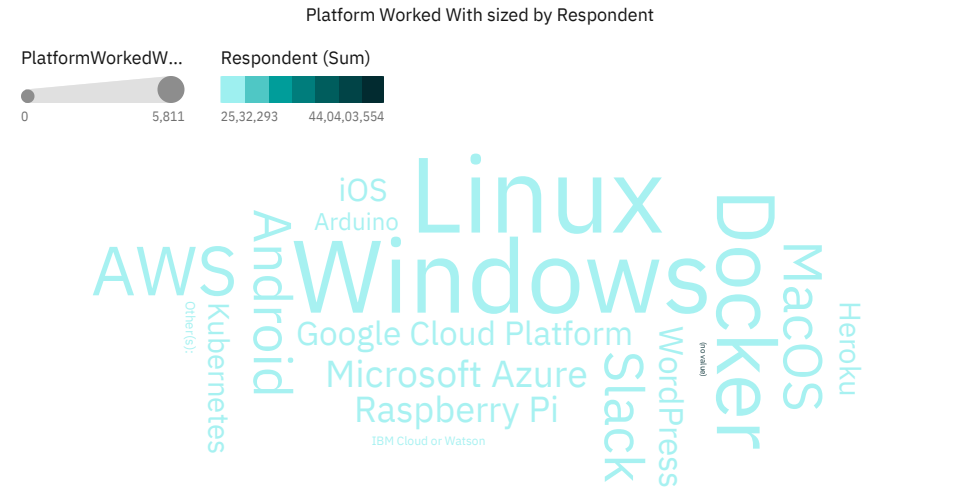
Platform Worked With sized by Respondent

PlatformWorkedW...

0 5,811

Respondent (Sum)

25,32,293 44,04,03,554

iOS
Linux
Arduino
AWS
Android
Windows
Docker
MacOS
Other(s):
Kubernetes
Google Cloud Platform
Heroku
WordPress
(no value)
Microsoft Azure
Slack
Raspberry Pi
IBM Cloud or Watson